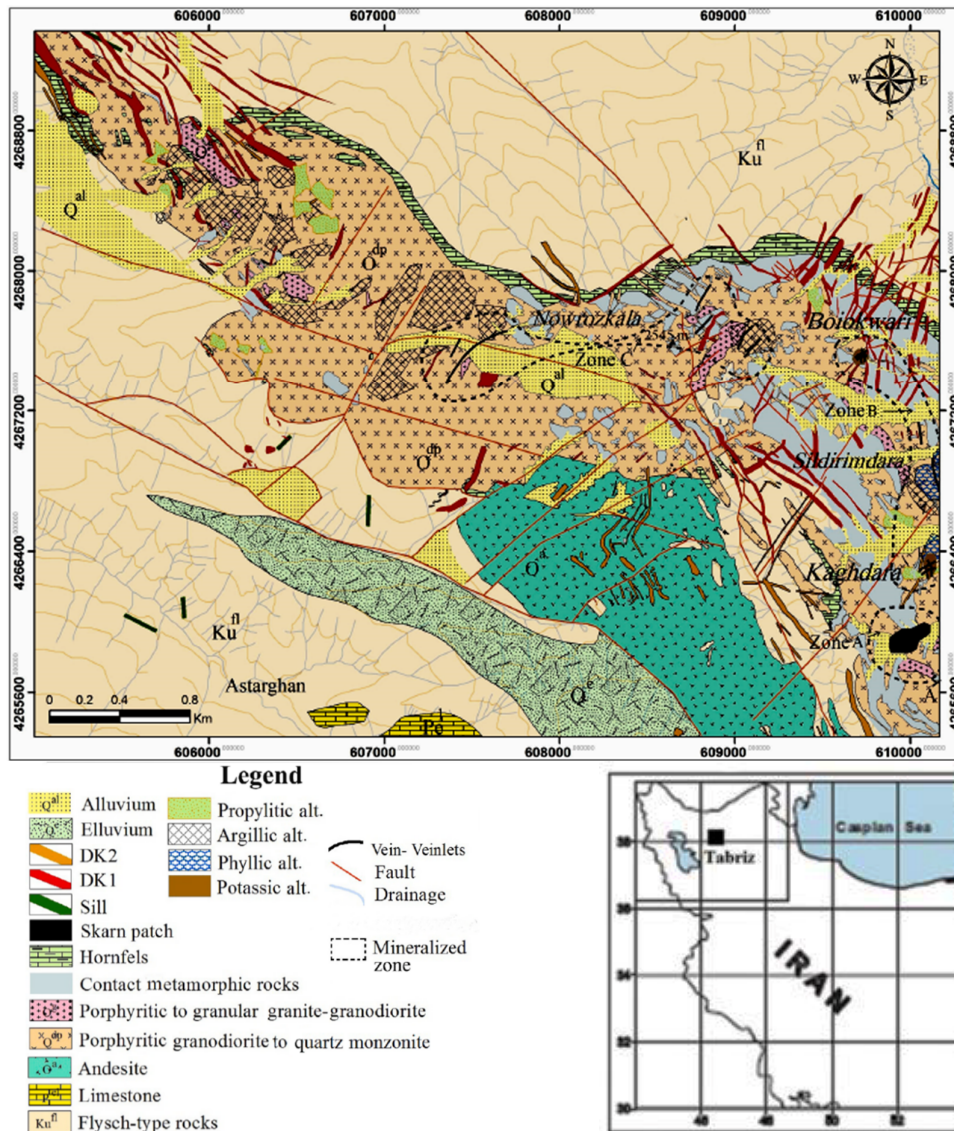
606000 607000 608000 609000 610000

4268800
4268000
4267200
4266400
4265600

N
W E
S

$Ku^{fl}$

$Q^{al}$

$O^{dp}$

Nowrozkala

Zone C

$Q^{al}$

Boiokwarf

Zone B

Shdirimdara

$O^{dp}$

$O^{a}$

Kaghdara

Zone A

A

$Ku^{fl}$

Astarghan

$Q^{e}$

$Pe^{l}$

0 0.2 0.4 0.8 Km

Legend

Alluvium
Elluvium
DK2
DK1
Sill
Skarn patch
Hornfels
Contact metamorphic rocks
Porphyritic to granular granite-granodiorite
Porphyritic granodiorite to quartz monzonite
Andesite
Limestone
Flysch-type rocks

Propylitic alt.
Argillic alt.
Phyllic alt.
Potassic alt.

Vein- Veinlets
Fault
Drainage

Mineralized zone

Caspian Sea
Tabriz
IRAN
38
36
34
32
30
44 46 48 50 52